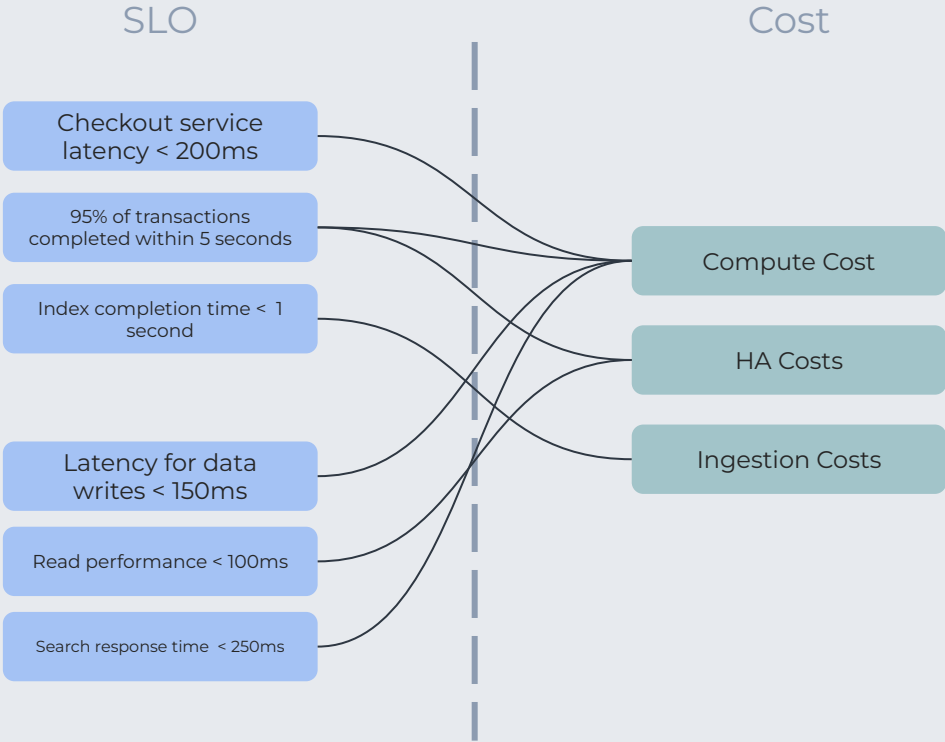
SLO

Cost

Checkout service latency < 200ms

95% of transactions completed within 5 seconds

Index completion time < 1 second

Latency for data writes < 150ms

Read performance < 100ms

Search response time < 250ms

Compute Cost

HA Costs

Ingestion Costs